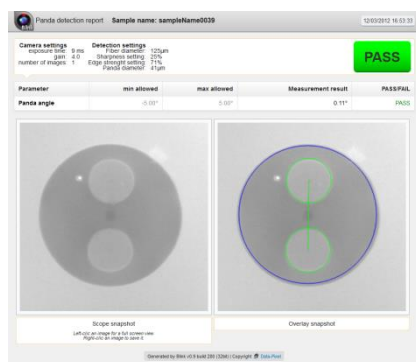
Panda detection report Sample name: sampleName0039

12/03/2012 16:53:33

Camera settings
exposure time: 9 ms
gain: 4.0
number of images: 1

Detection settings
Fiber diameter: 125µm
Sharpness setting: 25%
Edge strenght setting: 21%
Panda diameter: 41µm

PASS

| Parameter | min allowed | max allowed | Measurement result | PASS/FAIL |
|---|---|---|---|---|
| Panda angle | -5.00° | 5.00° | 0.11° | PASS |

Scope snapshot

Left-clic an image for a full screen view
Right-clic an image to save it

Overlay snapshot

Generated by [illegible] v0.9 build 280 (32bit) Copyright Data-Pixel